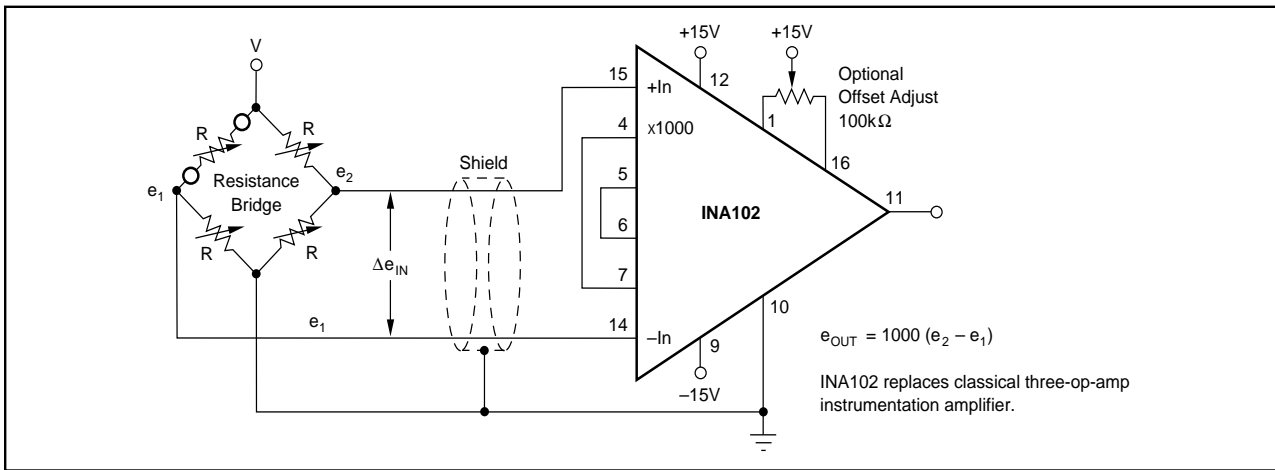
V

R

R

Resistance Bridge

$e_1$

$e_2$

R

R

Shield

$\Delta e_{IN}$

$e_1$

+15V

+15V

Optional Offset Adjust $100k\Omega$

15 +In

12

4 x1000

1

16

5

6

INA102

11

7

10

14 –In

9

–15V

$e_{OUT} = 1000 (e_2 - e_1)$

INA102 replaces classical three-op-amp instrumentation amplifier.